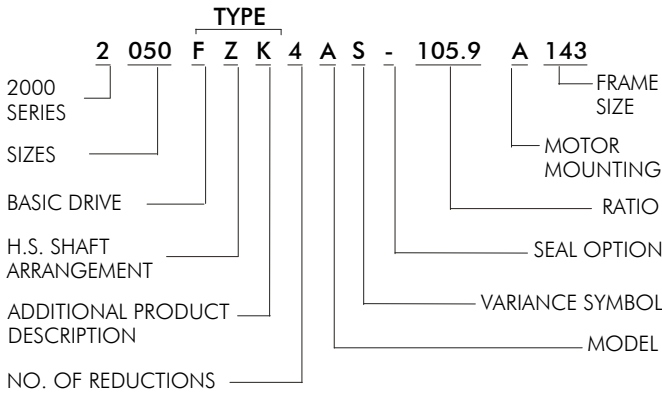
TYPE

2 050 F Z K 4 A S - 105.9 A 143

2000 SERIES

SIZES

BASIC DRIVE

H.S. SHAFT ARRANGEMENT

ADDITIONAL PRODUCT DESCRIPTION

NO. OF REDUCTIONS

FRAME SIZE

MOTOR MOUNTING

RATIO

SEAL OPTION

VARIANCE SYMBOL

MODEL